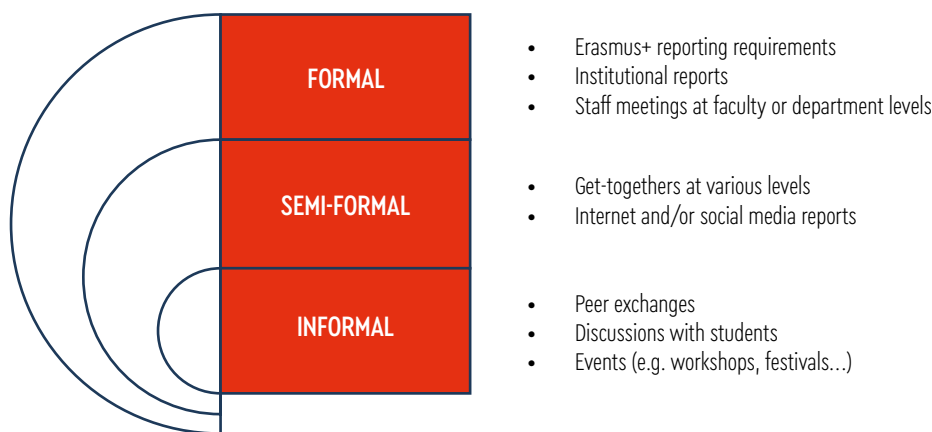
FORMAL

- Erasmus+ reporting requirements
- Institutional reports
- Staff meetings at faculty or department levels

SEMI-FORMAL

- Get-togethers at various levels
- Internet and/or social media reports

INFORMAL

- Peer exchanges
- Discussions with students
- Events (e.g. workshops, festivals...)